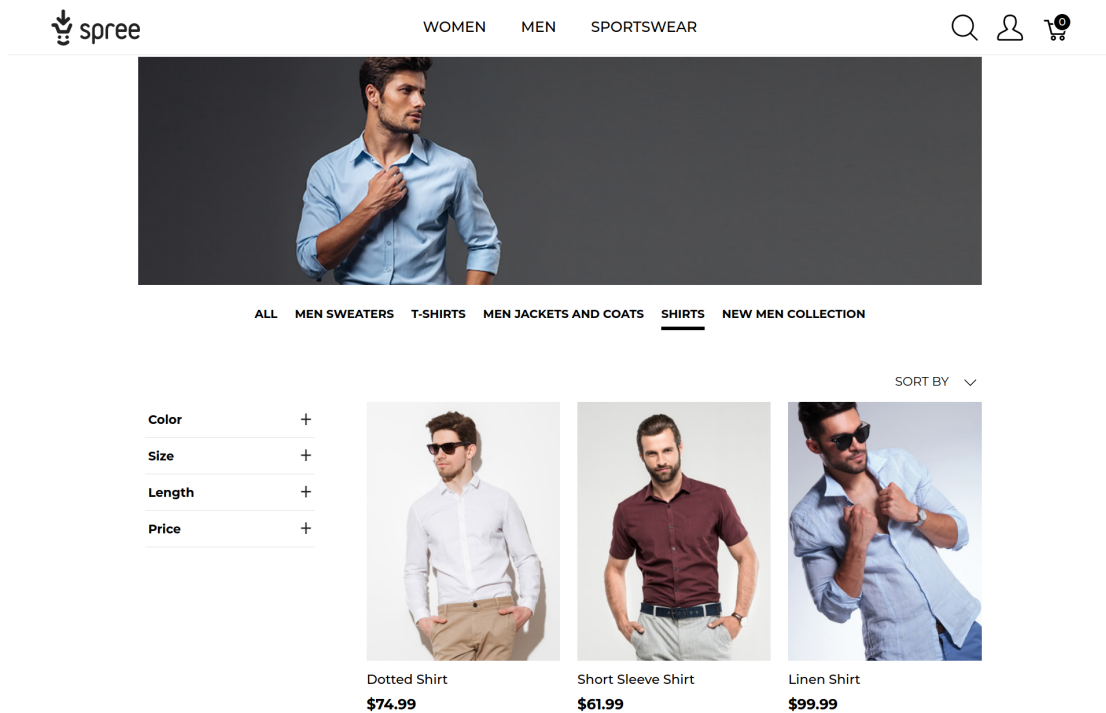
spree

WOMEN MEN SPORTSWEAR

0

ALL MEN SWEATERS T-SHIRTS MEN JACKETS AND COATS SHIRTS NEW MEN COLLECTION

SORT BY

Color +

Size +

Length +

Price +

Dotted Shirt
$74.99

Short Sleeve Shirt
$61.99

Linen Shirt
$99.99